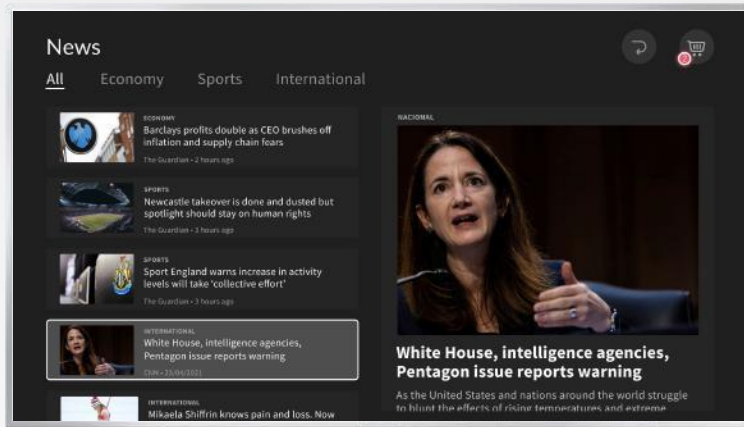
News

All Economy Sports International

ECONOMY
Barclays profits double as CEO brushes off inflation and supply chain fears
The Guardian • 2 hours ago

SPORTS
Newcastle takeover is done and dusted but spotlight should stay on human rights
The Guardian • 3 hours ago

SPORTS
Sport England warns increase in activity levels will take 'collective effort'
The Guardian • 3 hours ago

INTERNATIONAL
White House, intelligence agencies, Pentagon issue reports warning
CNN • 25/04/2021

INTERNATIONAL
Mikaela Shiffrin knows pain and loss. Now

NACIONAL

White House, intelligence agencies, Pentagon issue reports warning

As the United States and nations around the world struggle to blunt the effects of rising temperatures and extreme